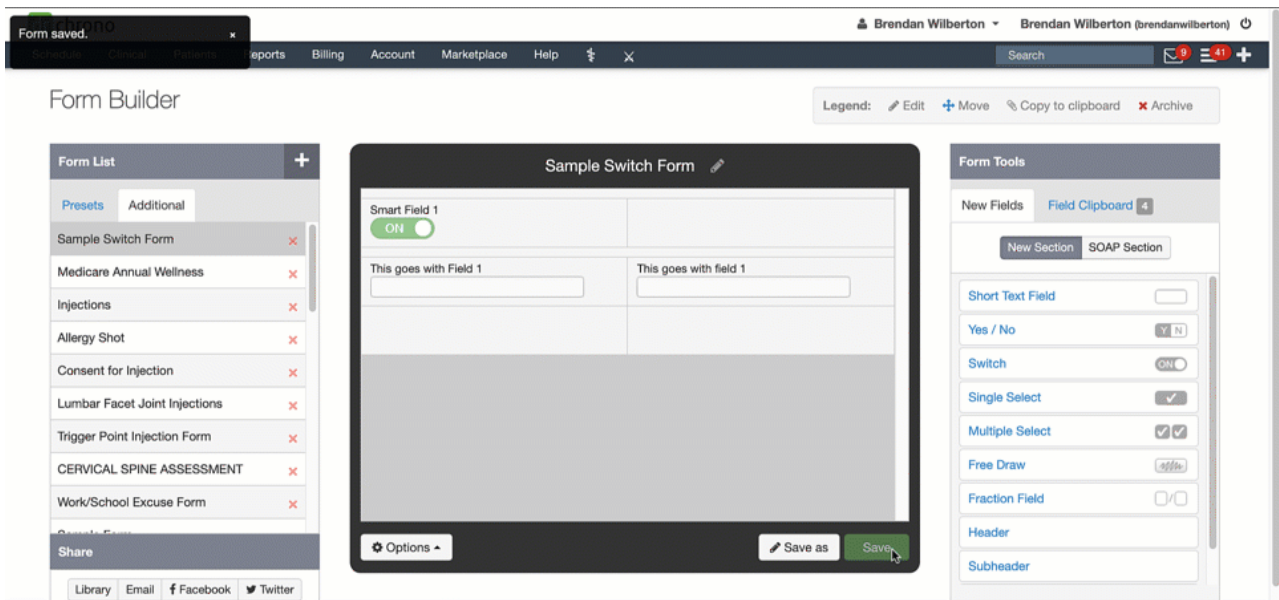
Form saved. ×

Brendan Wilberton ▾ Brendan Wilberton (brendanwilberton)

Schedule Clinical Patients Reports Billing Account Marketplace Help

Search

9 41

Form Builder

Legend: Edit Move Copy to clipboard Archive

Form List

Presets Additional

Sample Switch Form
Medicare Annual Wellness
Injections
Allergy Shot
Consent for Injection
Lumbar Facet Joint Injections
Trigger Point Injection Form
CERVICAL SPINE ASSESSMENT
Work/School Excuse Form

Share

Library Email Facebook Twitter

Sample Switch Form

Smart Field 1
ON

This goes with Field 1
This goes with field 1

Options ▴
Save as
Save

Form Tools

New Fields Field Clipboard 4

New Section SOAP Section

Short Text Field
Yes / No
Y N
Switch
ON
Single Select
Multiple Select
Free Draw
Fraction Field
Header
Subheader